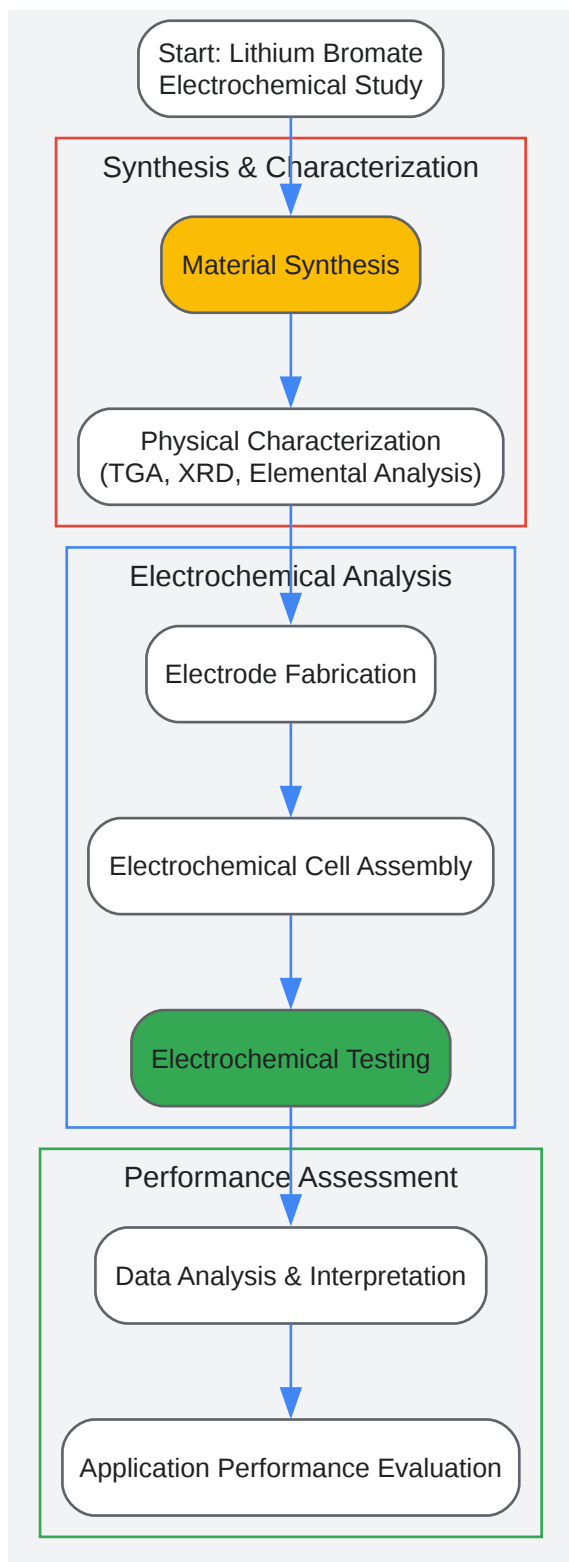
Start: Lithium Bromate Electrochemical Study

Synthesis & Characterization

Material Synthesis

Physical Characterization
(TGA, XRD, Elemental Analysis)

Electrochemical Analysis

Electrode Fabrication

Electrochemical Cell Assembly

Electrochemical Testing

Performance Assessment

Data Analysis & Interpretation

Application Performance Evaluation